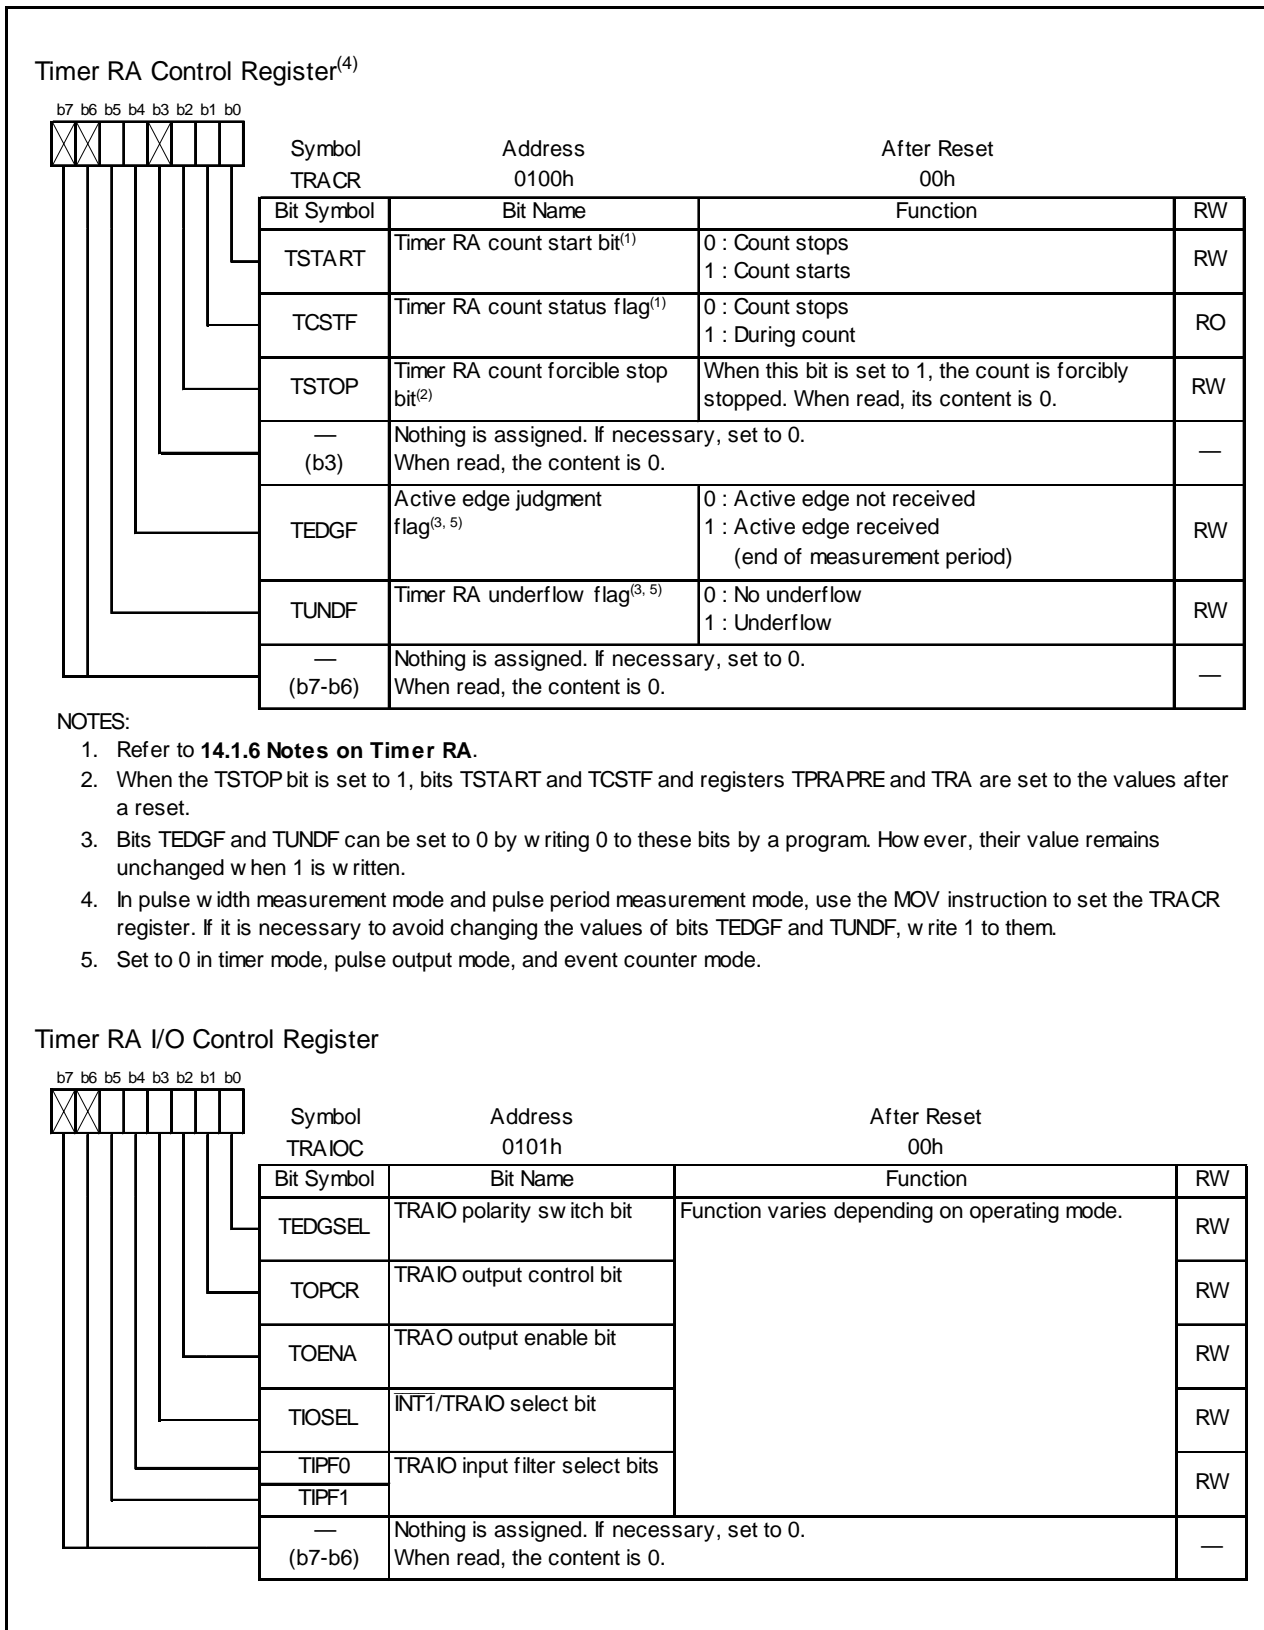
Timer RA Control Register$^{(4)}$

b7 b6 b5 b4 b3 b2 b1 b0

Symbol TRACR
Address 0100h
After Reset 00h

| Bit Symbol | Bit Name | Function | RW |
|---|---|---|---|
| TSTART | Timer RA count start bit$^{(1)}$ | 0 : Count stops<br>1 : Count starts | RW |
| TCSTF | Timer RA count status flag$^{(1)}$ | 0 : Count stops<br>1 : During count | RO |
| TSTOP | Timer RA count forcible stop bit$^{(2)}$ | When this bit is set to 1, the count is forcibly stopped. When read, its content is 0. | RW |
| — (b3) | Nothing is assigned. If necessary, set to 0. When read, the content is 0. | | — |
| TEDGF | Active edge judgment flag$^{(3, 5)}$ | 0 : Active edge not received<br>1 : Active edge received (end of measurement period) | RW |
| TUNDF | Timer RA underflow flag$^{(3, 5)}$ | 0 : No underflow<br>1 : Underflow | RW |
| — (b7-b6) | Nothing is assigned. If necessary, set to 0. When read, the content is 0. | | — |

NOTES:
1. Refer to **14.1.6 Notes on Timer RA**.
2. When the TSTOP bit is set to 1, bits TSTART and TCSTF and registers TPRAPRE and TRA are set to the values after a reset.
3. Bits TEDGF and TUNDF can be set to 0 by w riting 0 to these bits by a program. How ever, their value remains unchanged w hen 1 is w ritten.
4. In pulse w idth measurement mode and pulse period measurement mode, use the MOV instruction to set the TRACR register. If it is necessary to avoid changing the values of bits TEDGF and TUNDF, w rite 1 to them.
5. Set to 0 in timer mode, pulse output mode, and event counter mode.

Timer RA I/O Control Register

b7 b6 b5 b4 b3 b2 b1 b0

Symbol TRAIOC
Address 0101h
After Reset 00h

| Bit Symbol | Bit Name | Function | RW |
|---|---|---|---|
| TEDGSEL | TRAIO polarity sw itch bit | Function varies depending on operating mode. | RW |
| TOPCR | TRAIO output control bit | | RW |
| TOENA | TRAO output enable bit | | RW |
| TIOSEL | $\overline{INT1}$/TRAIO select bit | | RW |
| TIPF0<br>TIPF1 | TRAIO input filter select bits | | RW |
| — (b7-b6) | Nothing is assigned. If necessary, set to 0. When read, the content is 0. | | — |